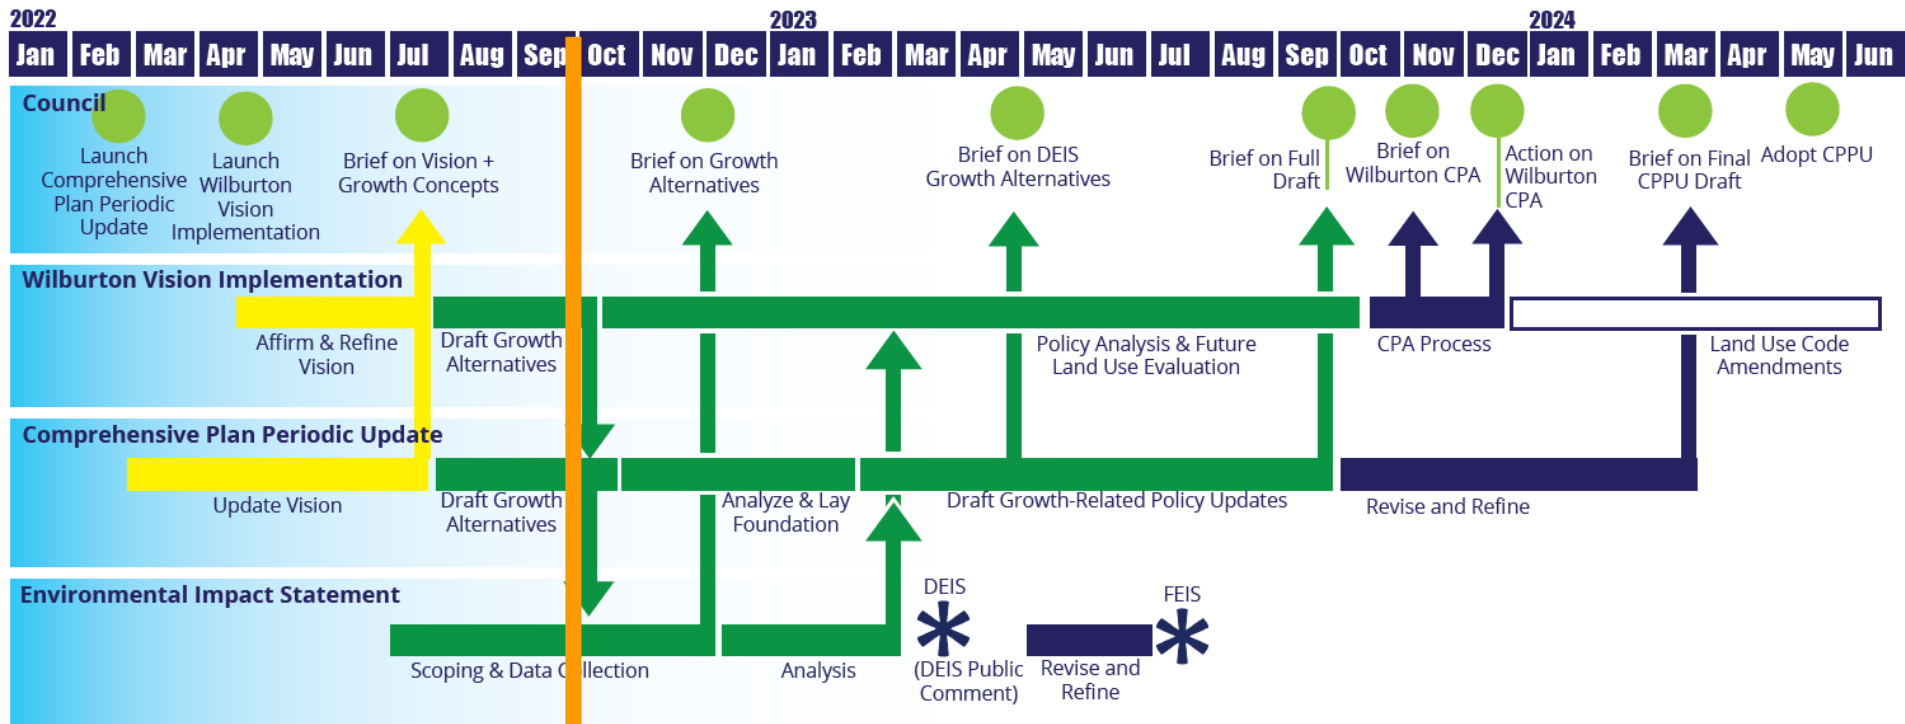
2022

2023

2024

| Jan | Feb | Mar | Apr | May | Jun | Jul | Aug | Sep | Oct | Nov | Dec | Jan | Feb | Mar | Apr | May | Jun | Jul | Aug | Sep | Oct | Nov | Dec | Jan | Feb | Mar | Apr | May | Jun |
|---|---|---|---|---|---|---|---|---|---|---|---|---|---|---|---|---|---|---|---|---|---|---|---|---|---|---|---|---|---|

Council

Launch Comprehensive Plan Periodic Update

Launch Wilburton Vision Implementation

Brief on Vision + Growth Concepts

Brief on Growth Alternatives

Brief on DEIS Growth Alternatives

Brief on Full Draft

Brief on Wilburton CPA

Action on Wilburton CPA

Brief on Final CPPU Draft

Adopt CPPU

Wilburton Vision Implementation

Affirm & Refine Vision

Draft Growth Alternatives

Policy Analysis & Future Land Use Evaluation

CPA Process

Land Use Code Amendments

Comprehensive Plan Periodic Update

Update Vision

Draft Growth Alternatives

Analyze & Lay Foundation

Draft Growth-Related Policy Updates

Revise and Refine

Environmental Impact Statement

Scoping & Data Collection

Analysis

DEIS

(DEIS Public Comment)

Revise and Refine

FEIS